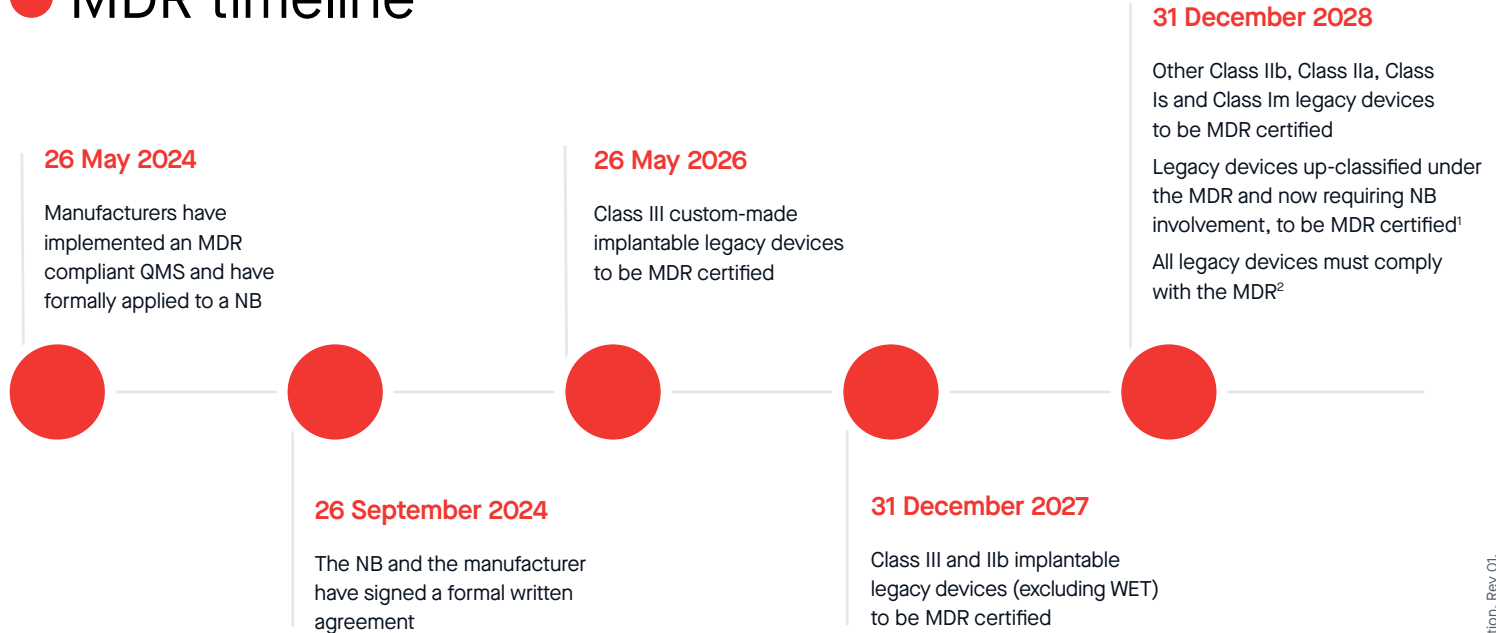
MDR timeline

26 May 2024

Manufacturers have implemented an MDR compliant QMS and have formally applied to a NB

26 September 2024

The NB and the manufacturer have signed a formal written agreement

26 May 2026

Class III custom-made implantable legacy devices to be MDR certified

31 December 2027

Class III and IIb implantable legacy devices (excluding WET) to be MDR certified

31 December 2028

Other Class IIb, Class IIa, Class Is and Class Im legacy devices to be MDR certified

Legacy devices up-classified under the MDR and now requiring NB involvement, to be MDR certified$^1$

All legacy devices must comply with the MDR$^2$

tion. Rev 01.